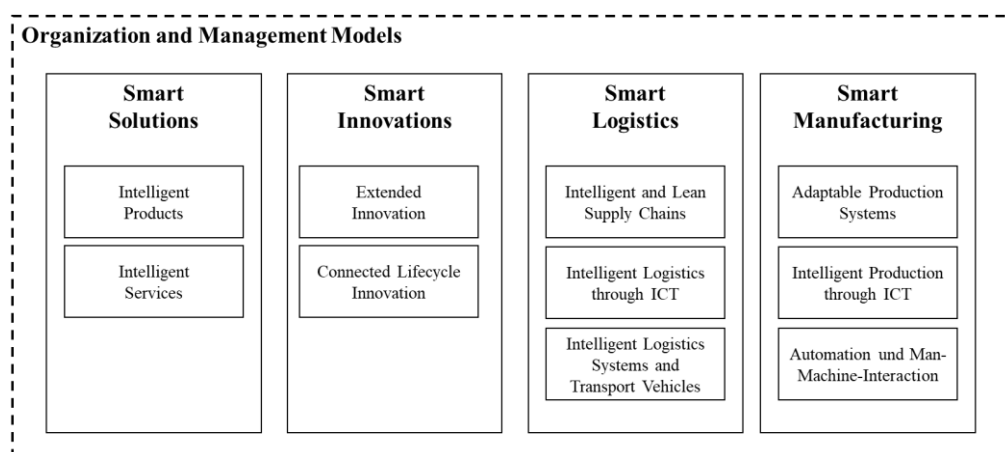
Organization and Management Models

Smart Solutions

Intelligent Products

Intelligent Services

Smart Innovations

Extended Innovation

Connected Lifecycle Innovation

Smart Logistics

Intelligent and Lean Supply Chains

Intelligent Logistics through ICT

Intelligent Logistics Systems and Transport Vehicles

Smart Manufacturing

Adaptable Production Systems

Intelligent Production through ICT

Automation und Man-Machine-Interaction